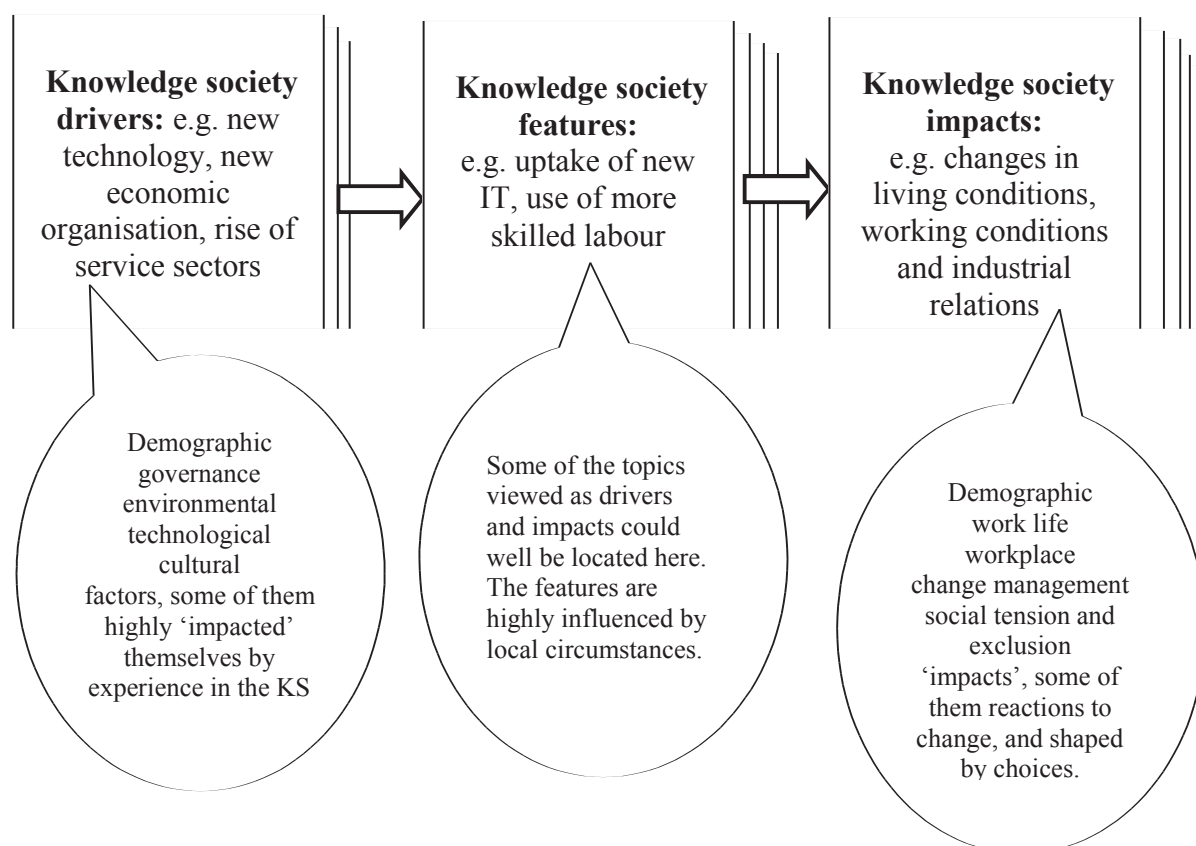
**Knowledge society drivers:** e.g. new technology, new economic organisation, rise of service sectors

**Knowledge society features:** e.g. uptake of new IT, use of more skilled labour

**Knowledge society impacts:** e.g. changes in living conditions, working conditions and industrial relations

Demographic
governance
environmental
technological
cultural
factors, some of them highly 'impacted' themselves by experience in the KS

Some of the topics viewed as drivers and impacts could well be located here. The features are highly influenced by local circumstances.

Demographic
work life
workplace
change management
social tension and exclusion
'impacts', some of them reactions to change, and shaped by choices.